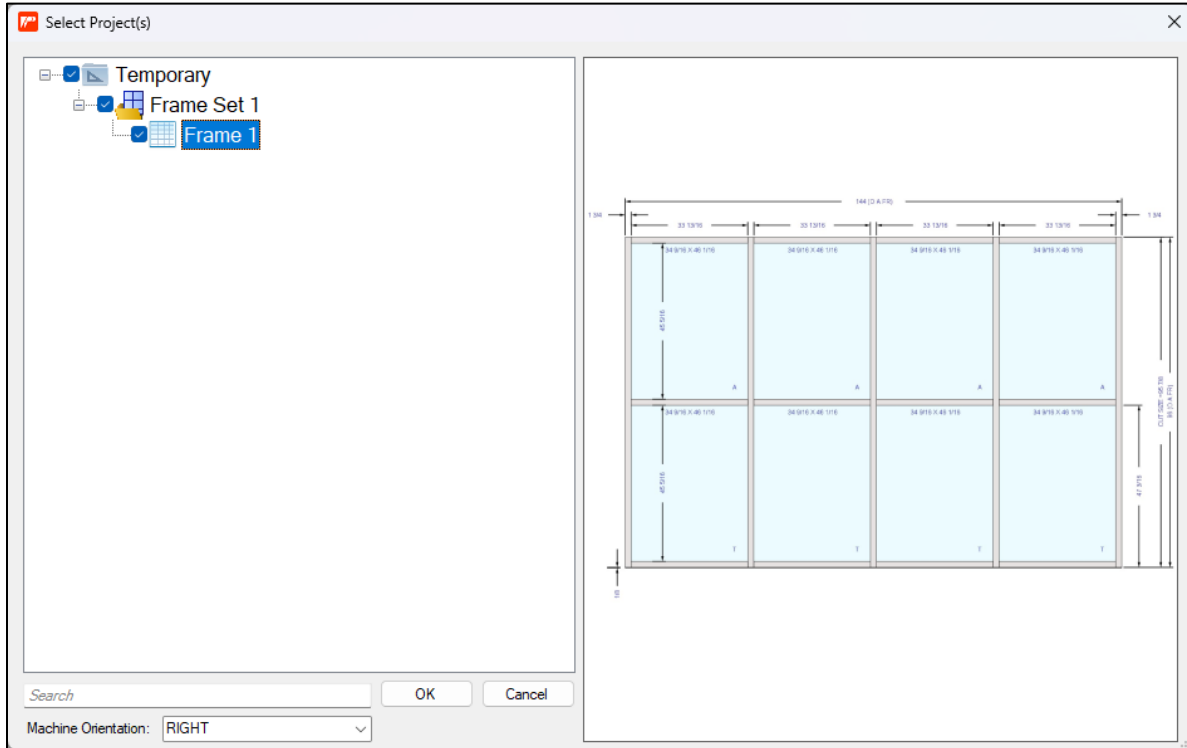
Select Project(s)

Temporary
Frame Set 1
Frame 1

144 (O.A.FR)
1 3/4
1 3/4
33 13/16
33 13/16
33 13/16
33 13/16
34 9/16 X 46 1/16
34 9/16 X 46 1/16
34 9/16 X 46 1/16
34 9/16 X 46 1/16
45 5/16
A
A
A
A
34 9/16 X 46 1/16
34 9/16 X 46 1/16
34 9/16 X 46 1/16
34 9/16 X 46 1/16
45 5/16
47 9/16
CUT SIZE=95 7/8
96 (O.A.FR)
T
T
T
T
1/8

Search
OK
Cancel
Machine Orientation: RIGHT